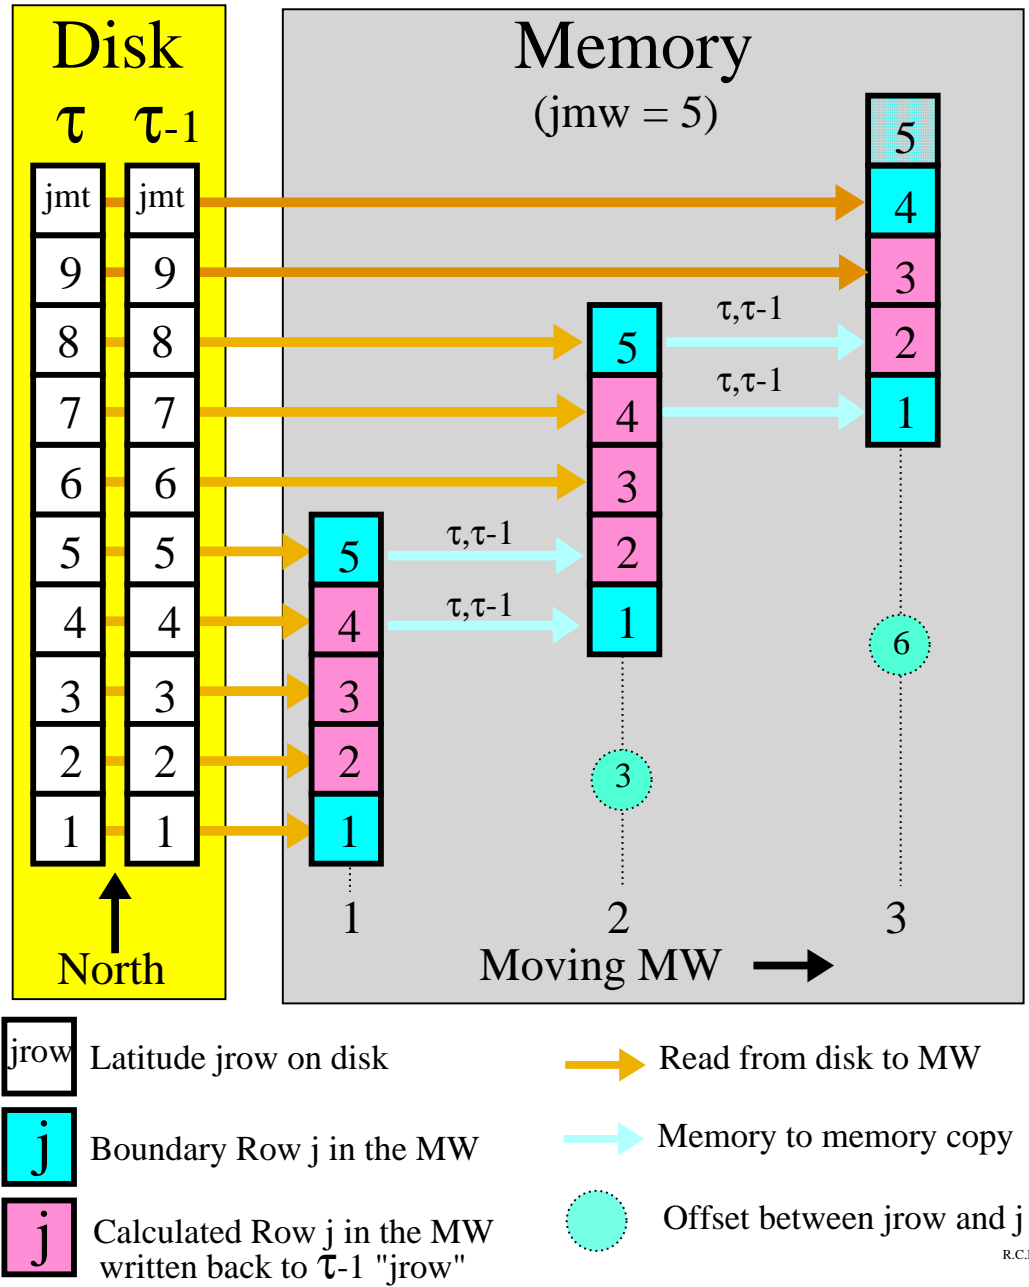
Disk
$\tau$ $\tau$-1

| jmt | jmt |
|---|---|
| 9 | 9 |
| 8 | 8 |
| 7 | 7 |
| 6 | 6 |
| 5 | 5 |
| 4 | 4 |
| 3 | 3 |
| 2 | 2 |
| 1 | 1 |

North

Memory
(jmw = 5)

5
4
3
2
1

$\tau,\tau$-1
$\tau,\tau$-1

5
4
3
2
1

$\tau,\tau$-1
$\tau,\tau$-1

5
4
3
2
1

3
6

1 2 3
Moving MW

jrow Latitude jrow on disk
j Boundary Row j in the MW
j Calculated Row j in the MW written back to $\tau$-1 "jrow"

Read from disk to MW
Memory to memory copy
Offset between jrow and j

R.C.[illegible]